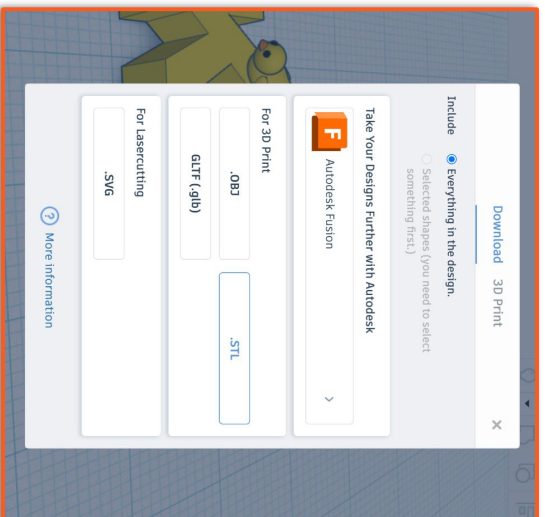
Download 3D Print

Include
Everything in the design.
Selected shapes (you need to select something first.)

Take Your Designs Further with Autodesk
Autodesk Fusion

For 3D Print
.OBJ
.STL
GLTF (.glb)

For Lasercutting
.SVG

More information